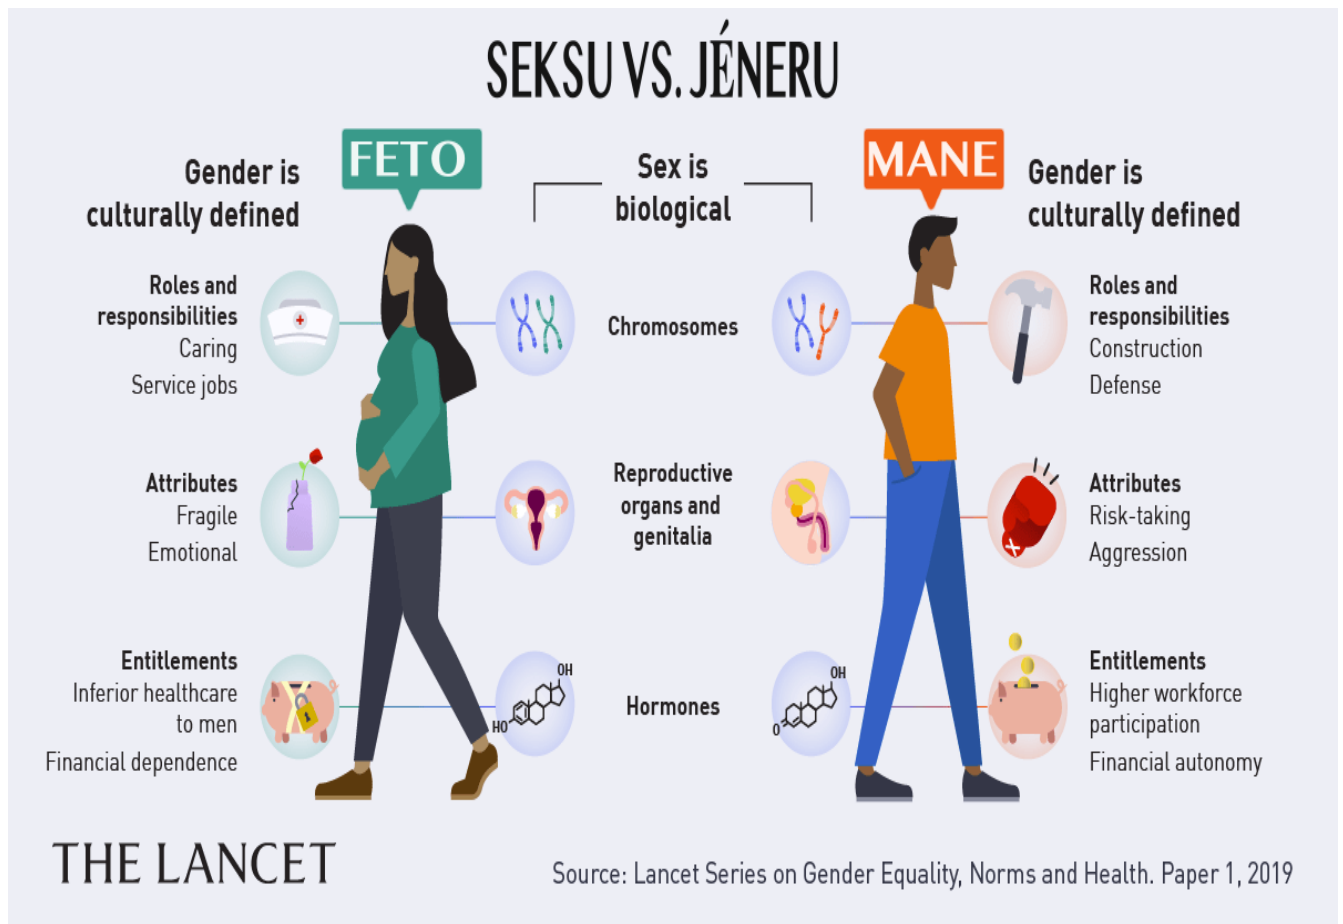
SEKSU VS. JÉNERU

Gender is culturally defined

FETO

Sex is biological

MANE

Gender is culturally defined

Roles and responsibilities
Caring
Service jobs

Chromosomes

Roles and responsibilities
Construction
Defense

Attributes
Fragile
Emotional

Reproductive organs and genitalia

Attributes
Risk-taking
Aggression

Entitlements
Inferior healthcare to men
Financial dependence

OH
HO

Hormones

OH
O

Entitlements
Higher workforce participation
Financial autonomy

THE LANCET

Source: Lancet Series on Gender Equality, Norms and Health. Paper 1, 2019